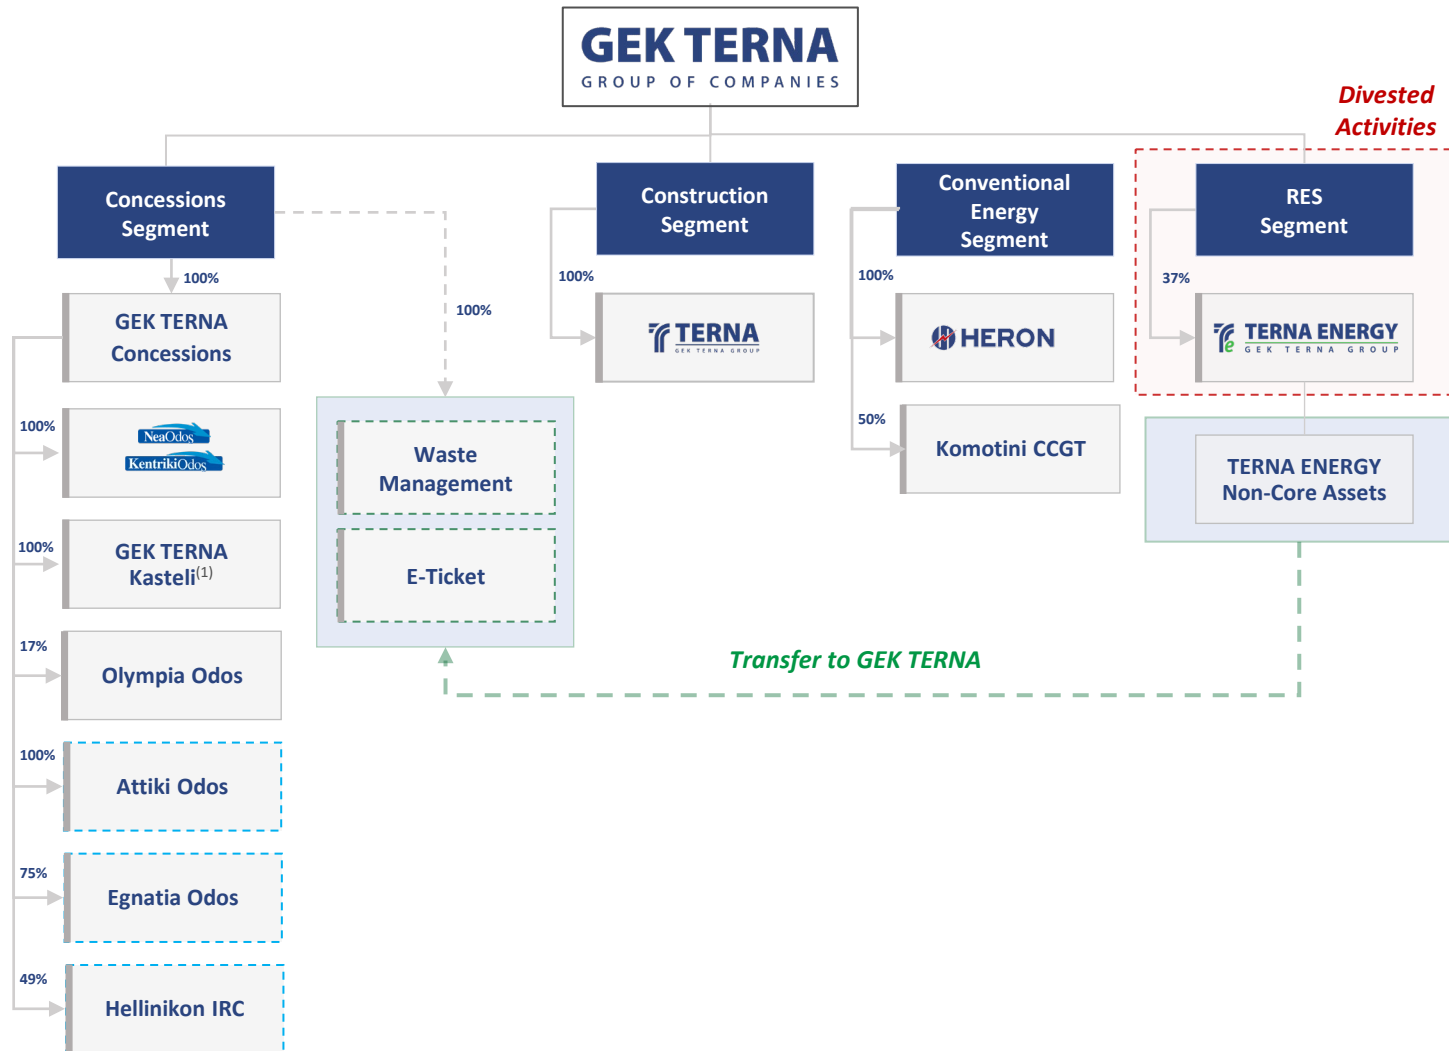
GEK TERNA
GROUP OF COMPANIES

Divested Activities

Concessions Segment

Construction Segment

Conventional Energy Segment

RES Segment

100%

GEK TERNA Concessions

100%

100%

TERNA
GEK TERNA GROUP

100%

HERON

37%

TERNA ENERGY
GEK TERNA GROUP

100%

NeaOdos
KentrikiOdos

Waste Management

E-Ticket

50%

Komotini CCGT

TERNA ENERGY Non-Core Assets

100%

GEK TERNA Kasteli$^{(1)}$

17%

Olympia Odos

Transfer to GEK TERNA

100%

Attiki Odos

75%

Egnatia Odos

49%

Hellinikon IRC